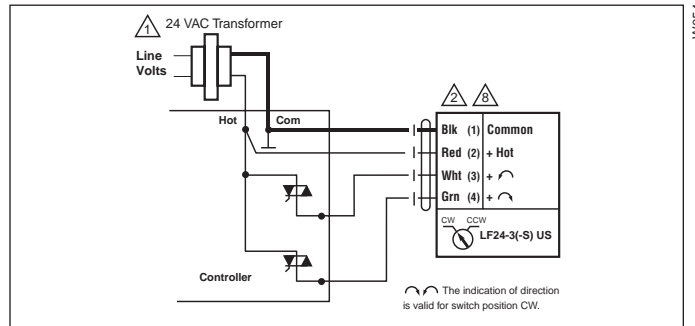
1 24 VAC Transformer

Line Volts

Hot

Com

Controller

2 8

Blk (1) Common

Red (2) + Hot

Wht (3) + ⌒

Grn (4) + ⌒

CW CCW

LF24-3(-S) US

⌒⌒ The indication of direction is valid for switch position CW.

W302